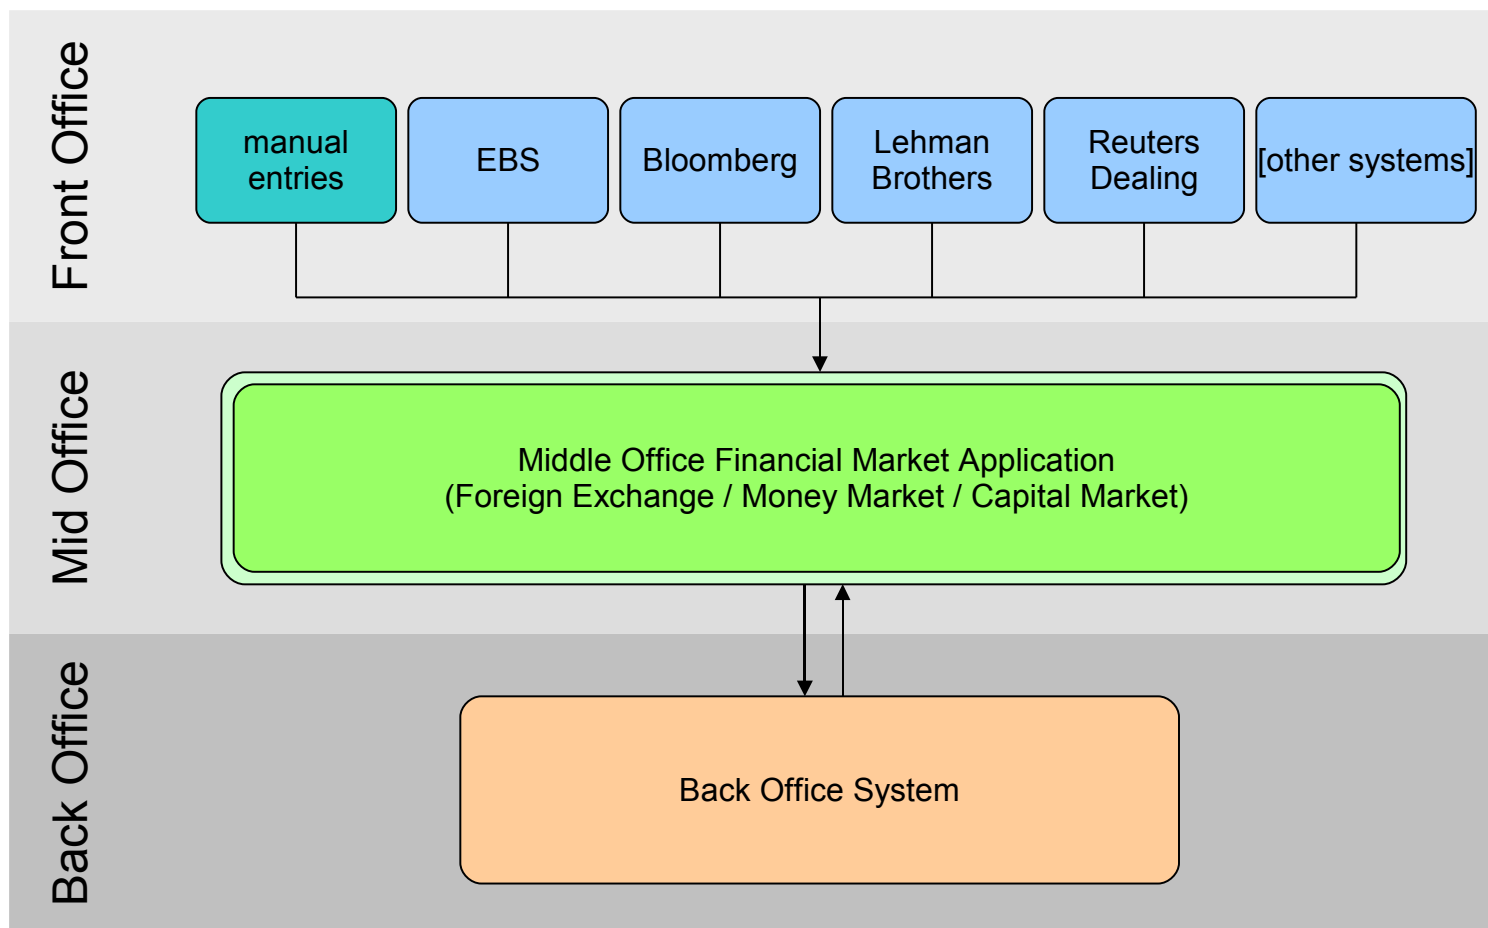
Front Office

manual entries

EBS

Bloomberg

Lehman Brothers

Reuters Dealing

[other systems]

Mid Office

Middle Office Financial Market Application
(Foreign Exchange / Money Market / Capital Market)

Back Office

Back Office System